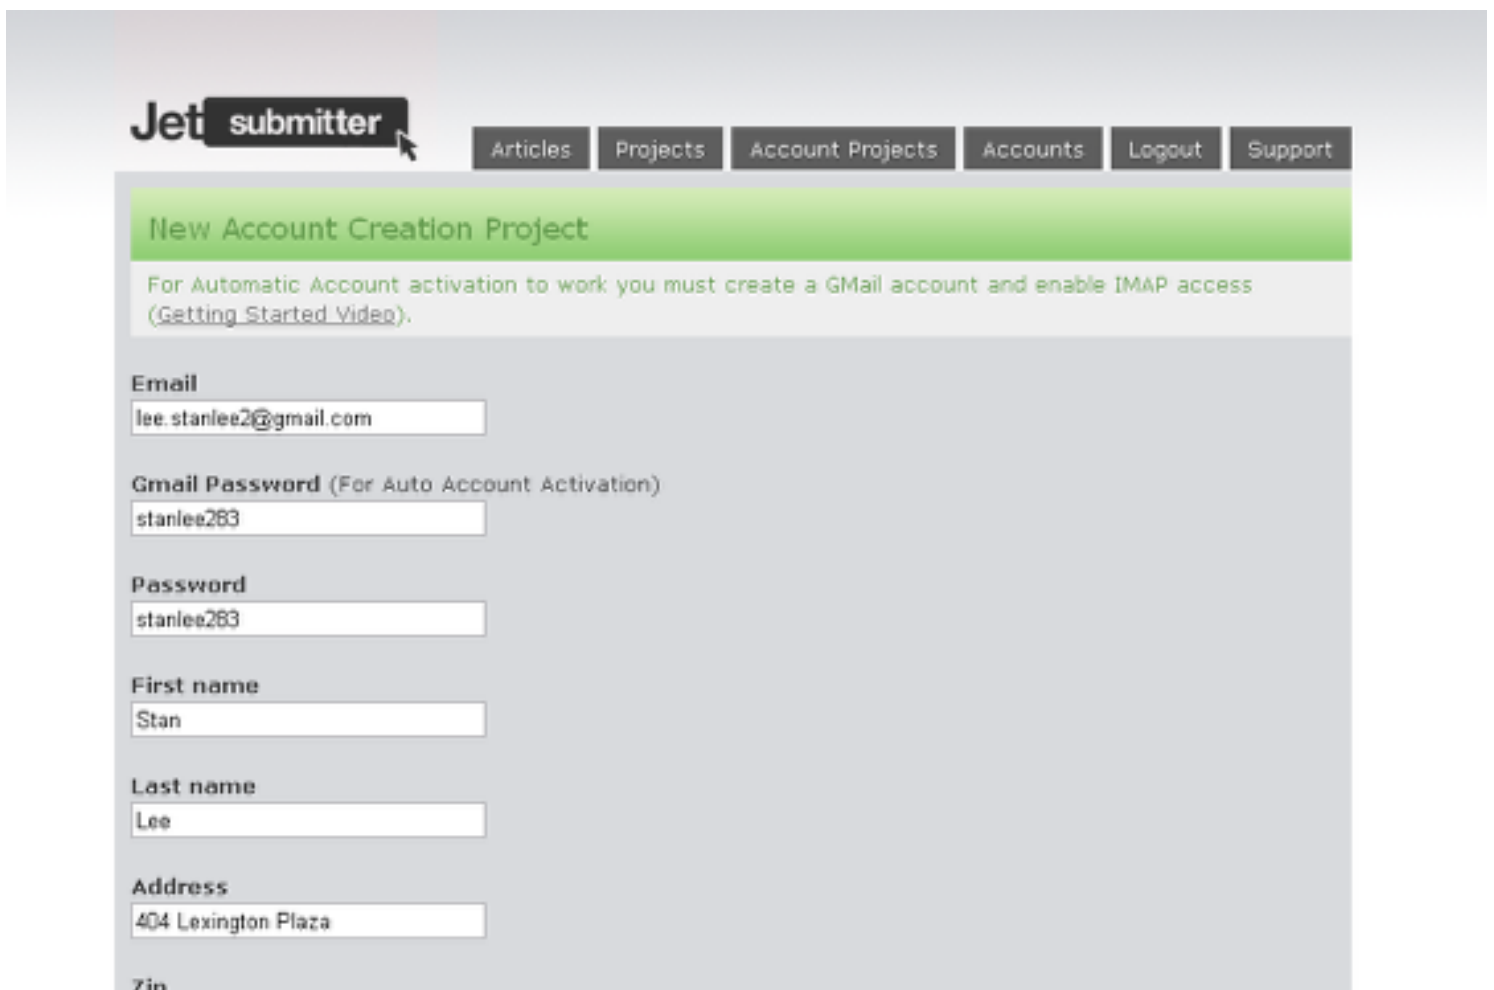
Jet submitter

Articles Projects Account Projects Accounts Logout Support

New Account Creation Project

For Automatic Account activation to work you must create a GMail account and enable IMAP access (Getting Started Video).

Email
lee.stanlee2@gmail.com

Gmail Password (For Auto Account Activation)
stanlee283

Password
stanlee283

First name
Stan

Last name
Lee

Address
404 Lexington Plaza

Zip